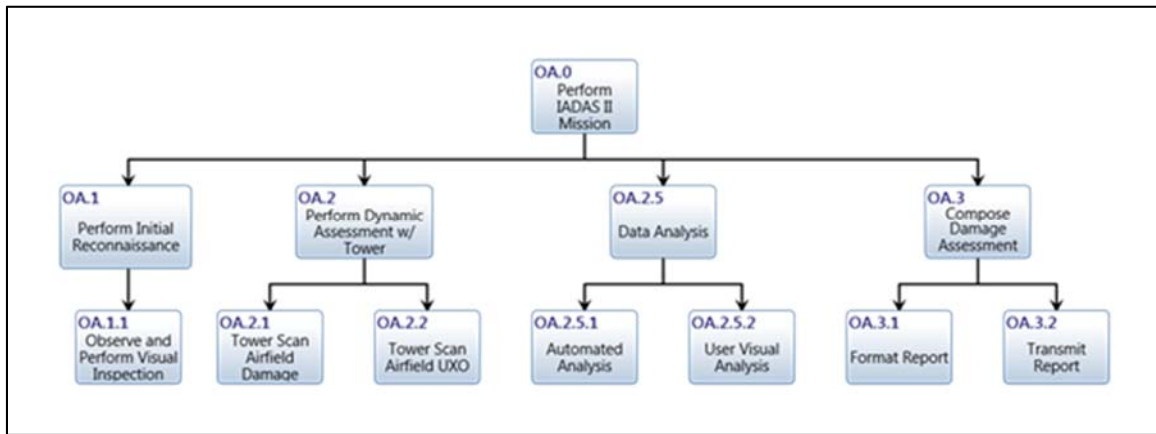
OA.0
Perform IADAS II Mission

OA.1
Perform Initial Reconnaissance

OA.1.1
Observe and Perform Visual Inspection

OA.2
Perform Dynamic Assessment w/ Tower

OA.2.1
Tower Scan Airfield Damage

OA.2.2
Tower Scan Airfield UXO

OA.2.5
Data Analysis

OA.2.5.1
Automated Analysis

OA.2.5.2
User Visual Analysis

OA.3
Compose Damage Assessment

OA.3.1
Format Report

OA.3.2
Transmit Report